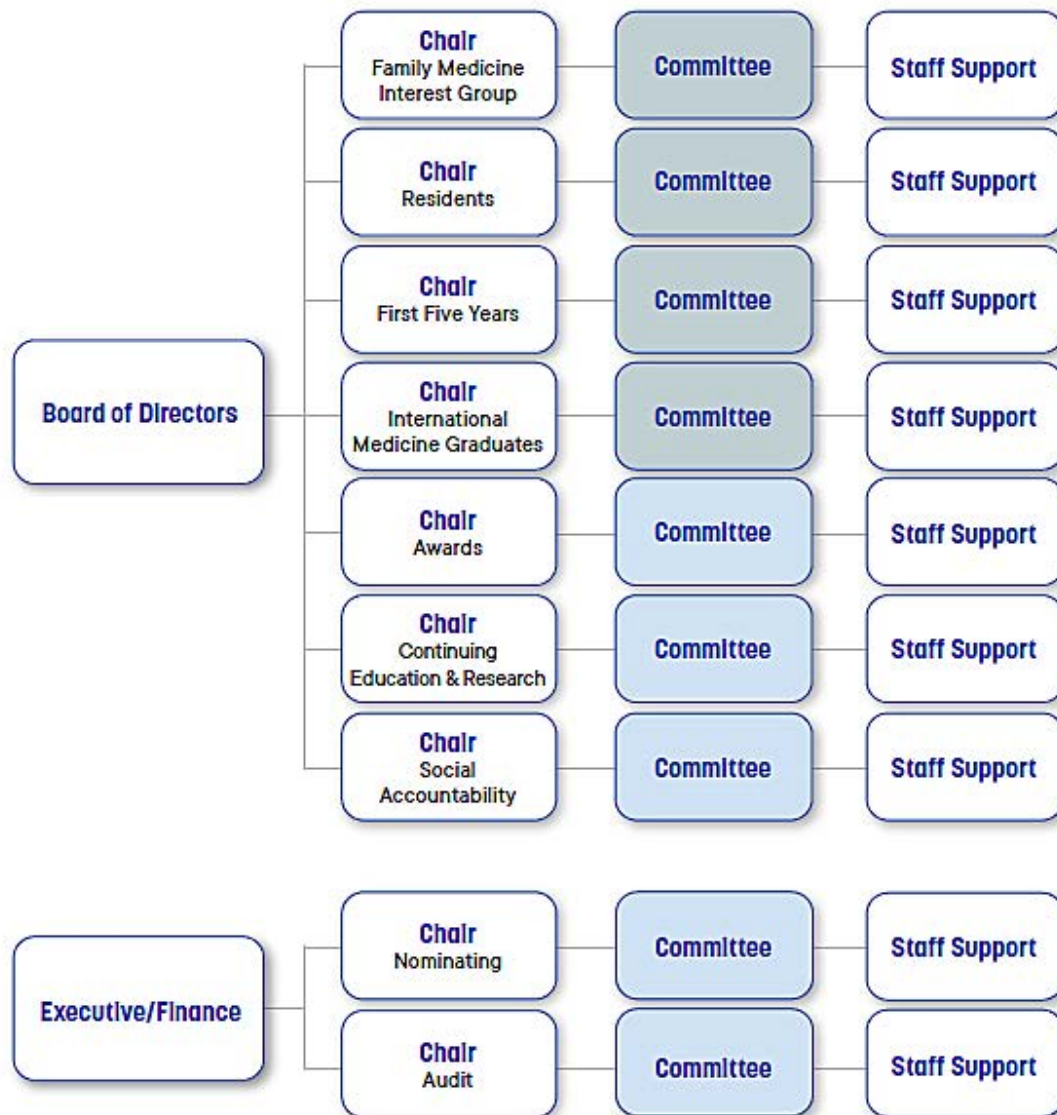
Board of Directors

Chair
Family Medicine Interest Group

Committee

Staff Support

Chair
Residents

Committee

Staff Support

Chair
First Five Years

Committee

Staff Support

Chair
International Medicine Graduates

Committee

Staff Support

Chair
Awards

Committee

Staff Support

Chair
Continuing Education & Research

Committee

Staff Support

Chair
Social Accountability

Committee

Staff Support

Executive/Finance

Chair
Nominating

Committee

Staff Support

Chair
Audit

Committee

Staff Support